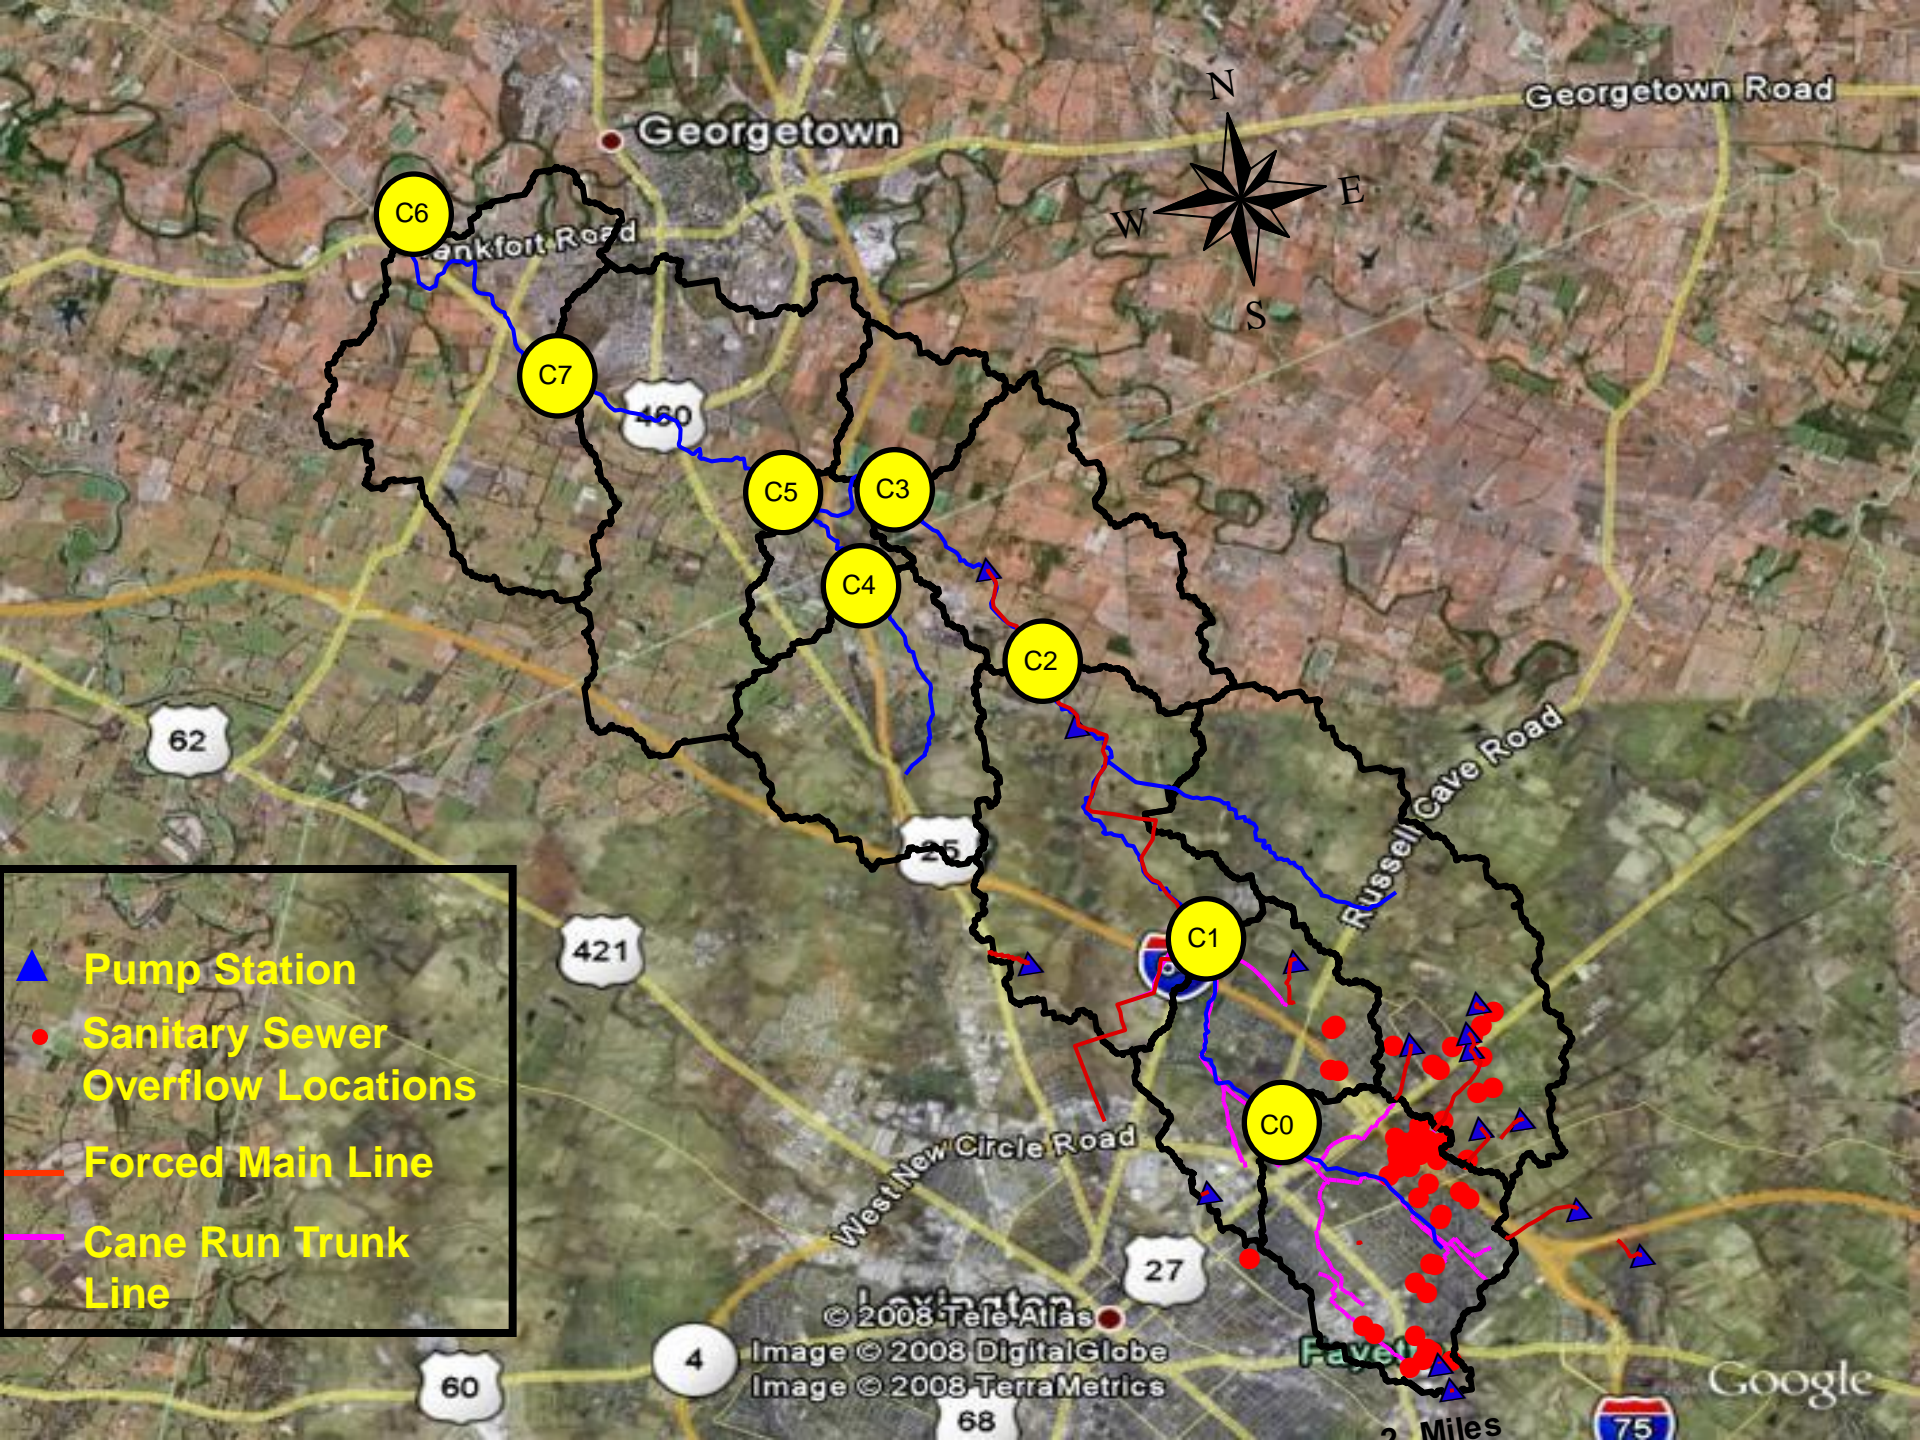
Georgetown
Georgetown Road
N
E
W
S
C6
ankfort Road
C7
460
C5
C3
C4
C2
62
25
Russell Cave Road
C1
421
C0
West New Circle Road
27
Lexington
© 2008 Tele Atlas
Image © 2008 DigitalGlobe
Image © 2008 TerraMetrics
4
60
68
Fayette
75
Google
2 Miles

Pump Station
Sanitary Sewer Overflow Locations
Forced Main Line
Cane Run Trunk Line